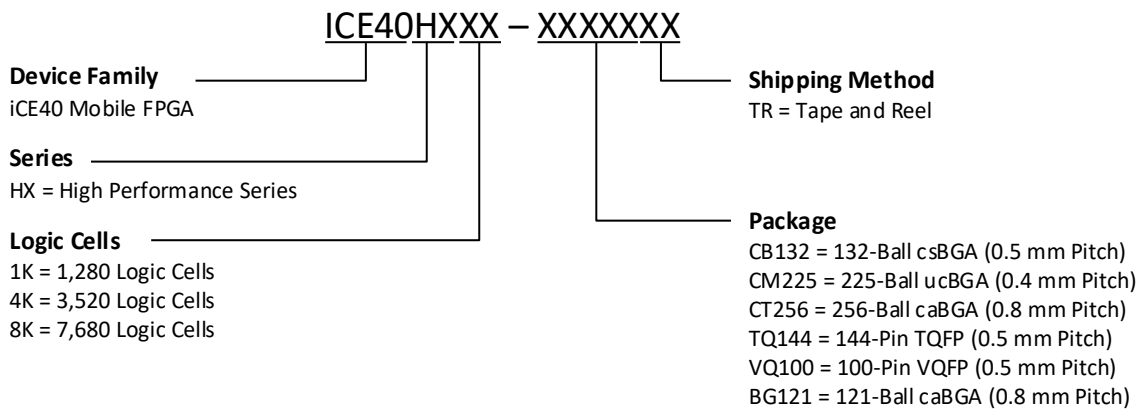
ICE40HXXX – XXXXXXX

**Device Family**
iCE40 Mobile FPGA

**Series**
HX = High Performance Series

**Logic Cells**
1K = 1,280 Logic Cells
4K = 3,520 Logic Cells
8K = 7,680 Logic Cells

**Shipping Method**
TR = Tape and Reel

**Package**
CB132 = 132-Ball csBGA (0.5 mm Pitch)
CM225 = 225-Ball ucBGA (0.4 mm Pitch)
CT256 = 256-Ball caBGA (0.8 mm Pitch)
TQ144 = 144-Pin TQFP (0.5 mm Pitch)
VQ100 = 100-Pin VQFP (0.5 mm Pitch)
BG121 = 121-Ball caBGA (0.8 mm Pitch)